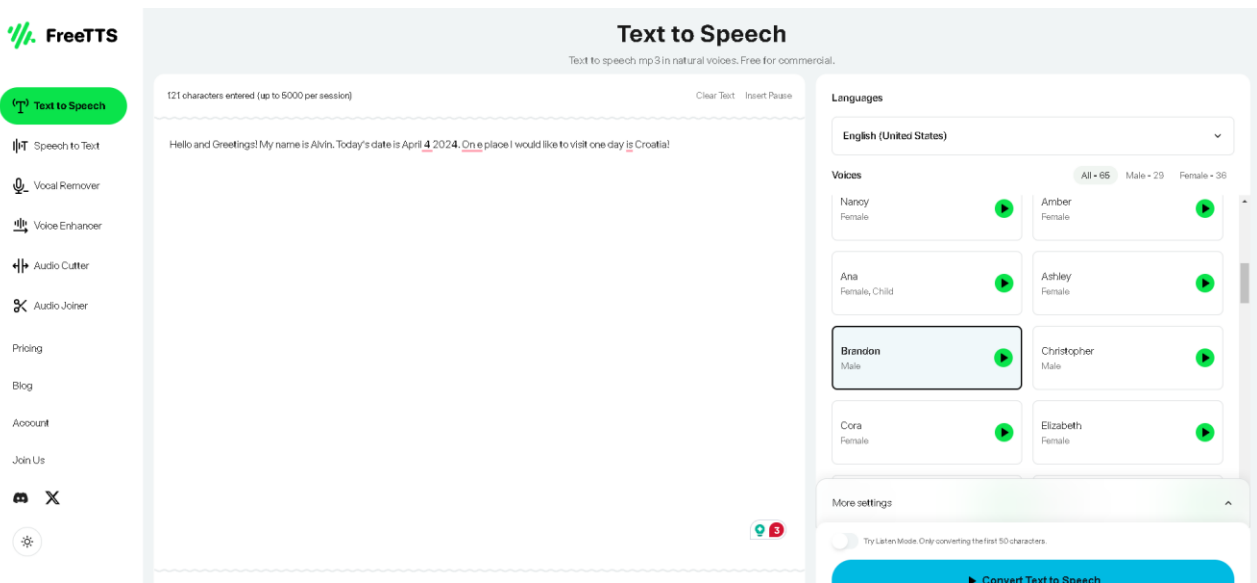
FreeTTS

Text to Speech
Speech to Text
Vocal Remover
Voice Enhancer
Audio Cutter
Audio Joiner
Pricing
Blog
Account
Join Us

Text to Speech
Text to speech mp3 in natural voices. Free for commercial.

121 characters entered (up to 5000 per session)
Clear Text
Insert Pause

Hello and Greetings! My name is Alvin. Today's date is April 4 2024. On e place I would like to visit one day is Croatia!

3

Languages
English (United States)
Voices
All • 65
Male • 29
Female • 36

Nancy
Female
Amber
Female
Ana
Female, Child
Ashley
Female
Brandon
Male
Christopher
Male
Cora
Female
Elizabeth
Female

More settings

Try Listen Mode. Only converting the first 50 characters.

Convert Text to Speech